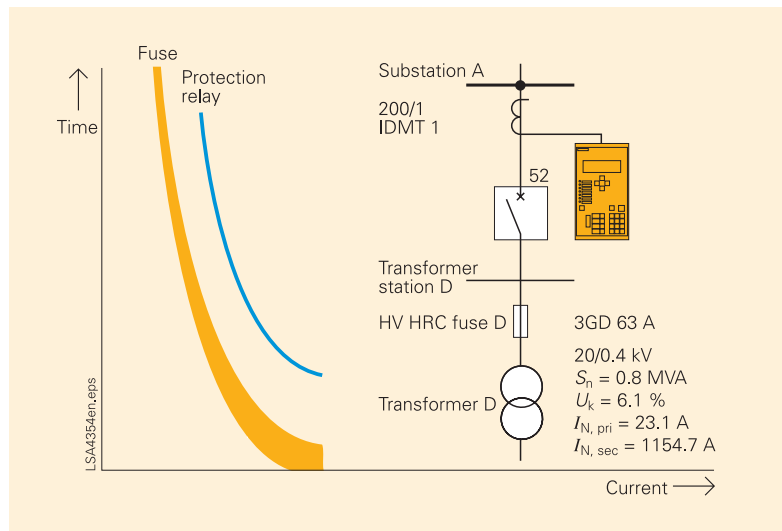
Fuse

Protection relay

Time

Substation A

200/1 IDMT 1

52

Transformer station D

HV HRC fuse D

3GD 63 A

20/0.4 kV
$S_n$ = 0.8 MVA
$U_k$ = 6.1 %
$I_{N, pri}$ = 23.1 A
$I_{N, sec}$ = 1154.7 A

Transformer D

LSA4354en.eps

Current